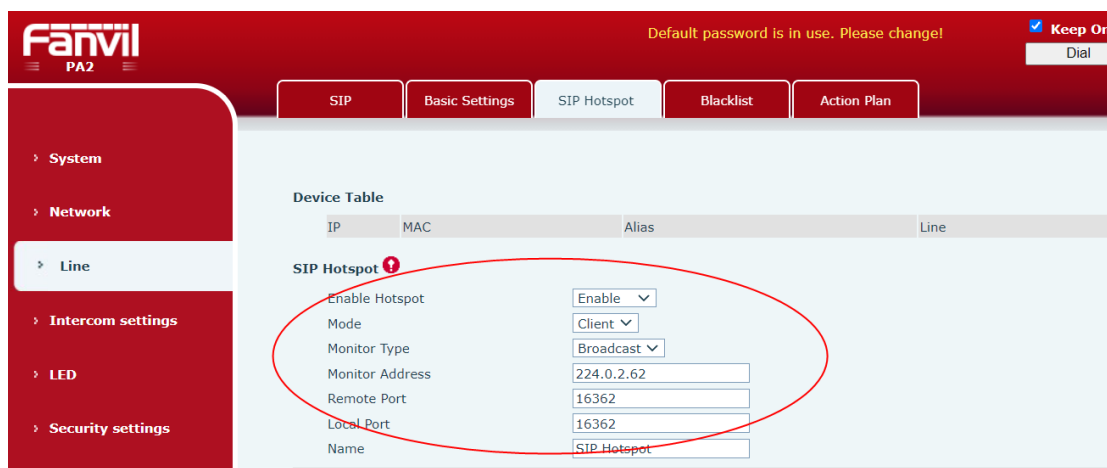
Fanvil
PA2

Default password is in use. Please change!

Keep On
Dial

SIP
Basic Settings
SIP Hotspot
Blacklist
Action Plan

› System
› Network
› Line
› Intercom settings
› LED
› Security settings

Device Table

| IP | MAC | Alias | Line |
|---|---|---|---|

SIP Hotspot

Enable Hotspot: Enable
Mode: Client
Monitor Type: Broadcast
Monitor Address: 224.0.2.62
Remote Port: 16362
Local Port: 16362
Name: SIP Hotspot